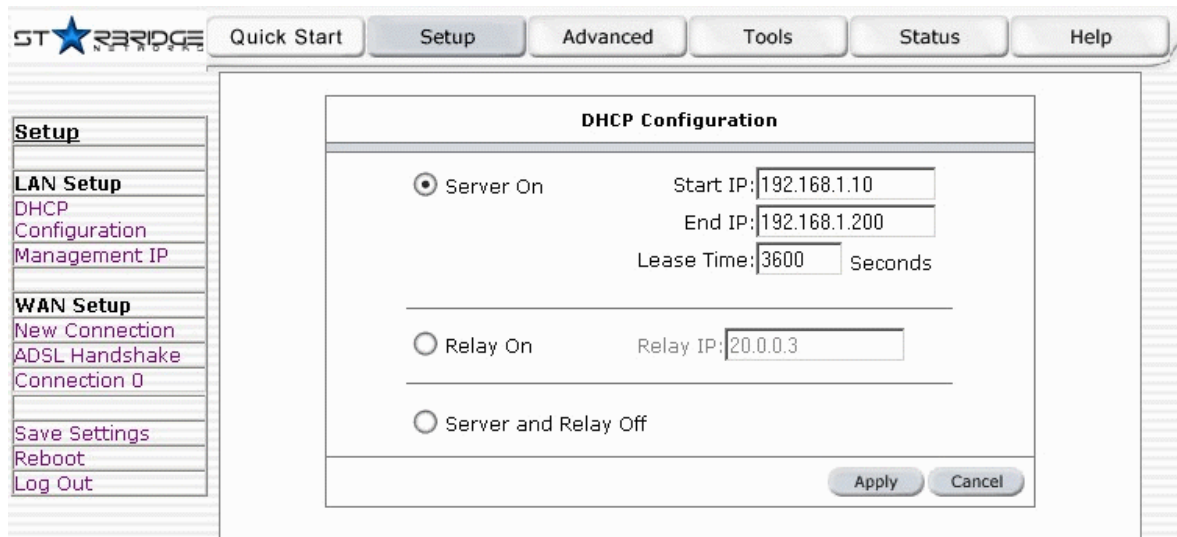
STARBRIDGE NETWORKS

Quick Start | Setup | Advanced | Tools | Status | Help

Setup

LAN Setup
DHCP Configuration
Management IP

WAN Setup
New Connection
ADSL Handshake
Connection 0

Save Settings
Reboot
Log Out

DHCP Configuration

Server On
Start IP: 192.168.1.10
End IP: 192.168.1.200
Lease Time: 3600 Seconds

Relay On
Relay IP: 20.0.0.3

Server and Relay Off

Apply Cancel